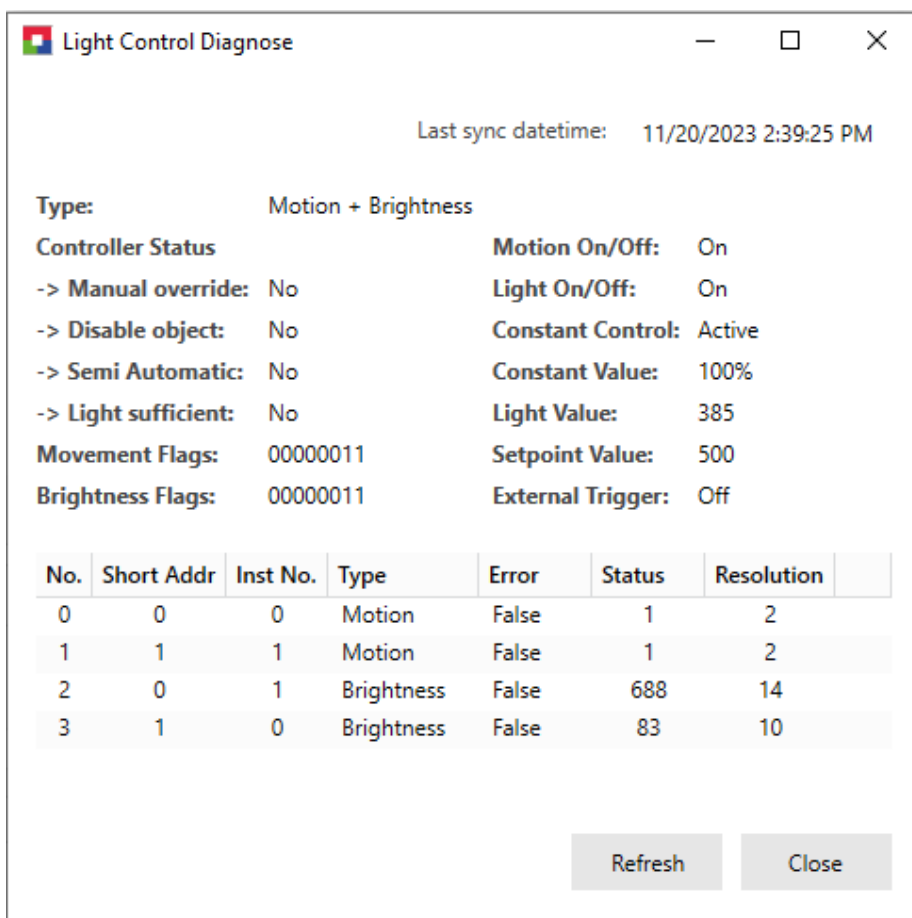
Light Control Diagnose

Last sync datetime: 11/20/2023 2:39:25 PM

Type: Motion + Brightness
Controller Status
-> Manual override: No
-> Disable object: No
-> Semi Automatic: No
-> Light sufficient: No
Movement Flags: 00000011
Brightness Flags: 00000011

Motion On/Off: On
Light On/Off: On
Constant Control: Active
Constant Value: 100%
Light Value: 385
Setpoint Value: 500
External Trigger: Off

| No. | Short Addr | Inst No. | Type | Error | Status | Resolution |
|---|---|---|---|---|---|---|
| 0 | 0 | 0 | Motion | False | 1 | 2 |
| 1 | 1 | 1 | Motion | False | 1 | 2 |
| 2 | 0 | 1 | Brightness | False | 688 | 14 |
| 3 | 1 | 0 | Brightness | False | 83 | 10 |

Refresh
Close